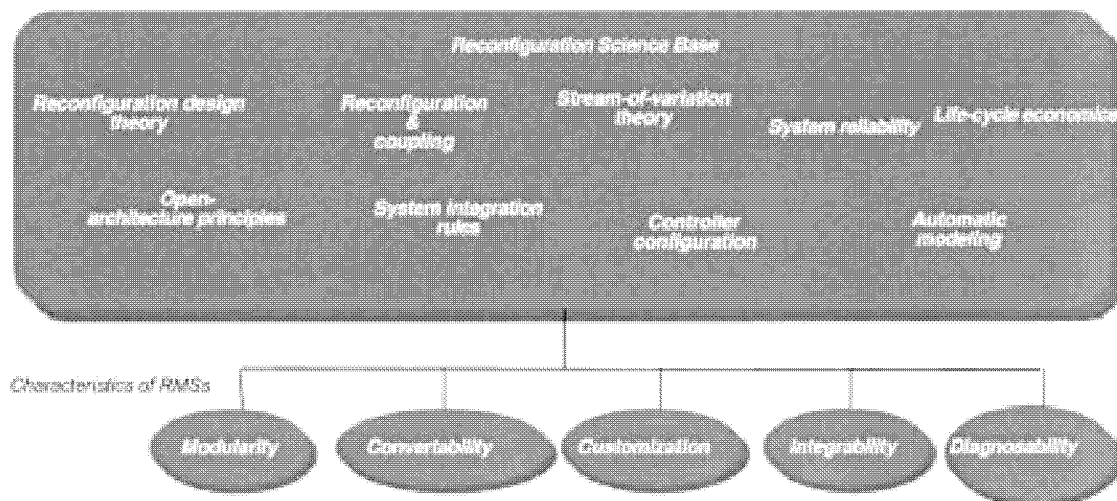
Reconfiguration Science Base

Reconfiguration design theory

Reconfiguration & coupling

Stream-of-variation theory

System reliability

Life-cycle economics

Open-architecture principles

System integration rules

Controller configuration

Automatic modeling

Characteristics of RMSs

Modularity

Convertability

Customization

Integrability

Diagnosability